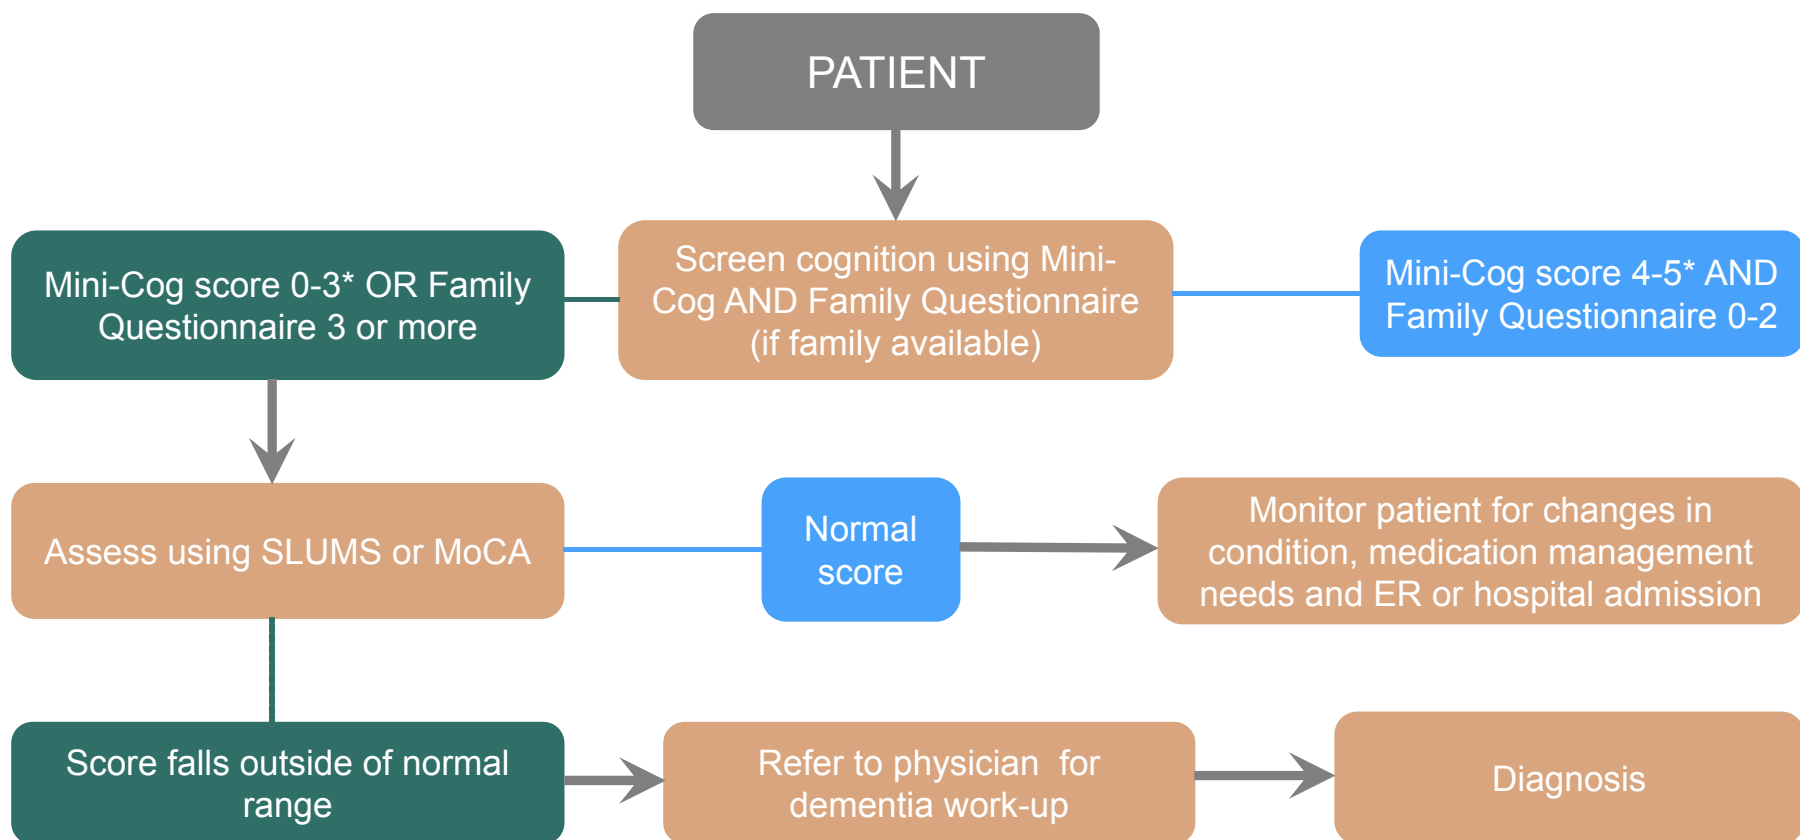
PATIENT

Mini-Cog score 0-3* OR Family Questionnaire 3 or more

Screen cognition using Mini-Cog AND Family Questionnaire (if family available)

Mini-Cog score 4-5* AND Family Questionnaire 0-2

Assess using SLUMS or MoCA

Normal score

Monitor patient for changes in condition, medication management needs and ER or hospital admission

Score falls outside of normal range

Refer to physician for dementia work-up

Diagnosis